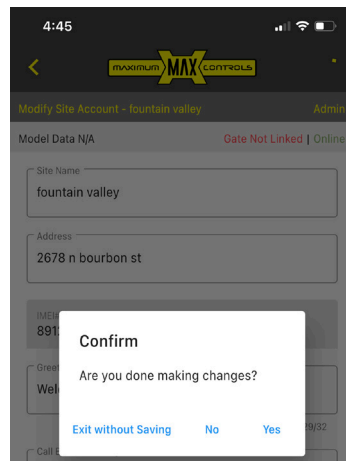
4:45

MAXIMUM MAX CONTROLS

Modify Site Account - fountain valley

Admin

Model Data N/A

Gate Not Linked | Online

Site Name
fountain valley

Address
2678 n bourbon st

IMEI
891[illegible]

Gree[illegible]
Wel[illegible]

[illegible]29/32

Call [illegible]

Confirm

Are you done making changes?

Exit without Saving

No

Yes